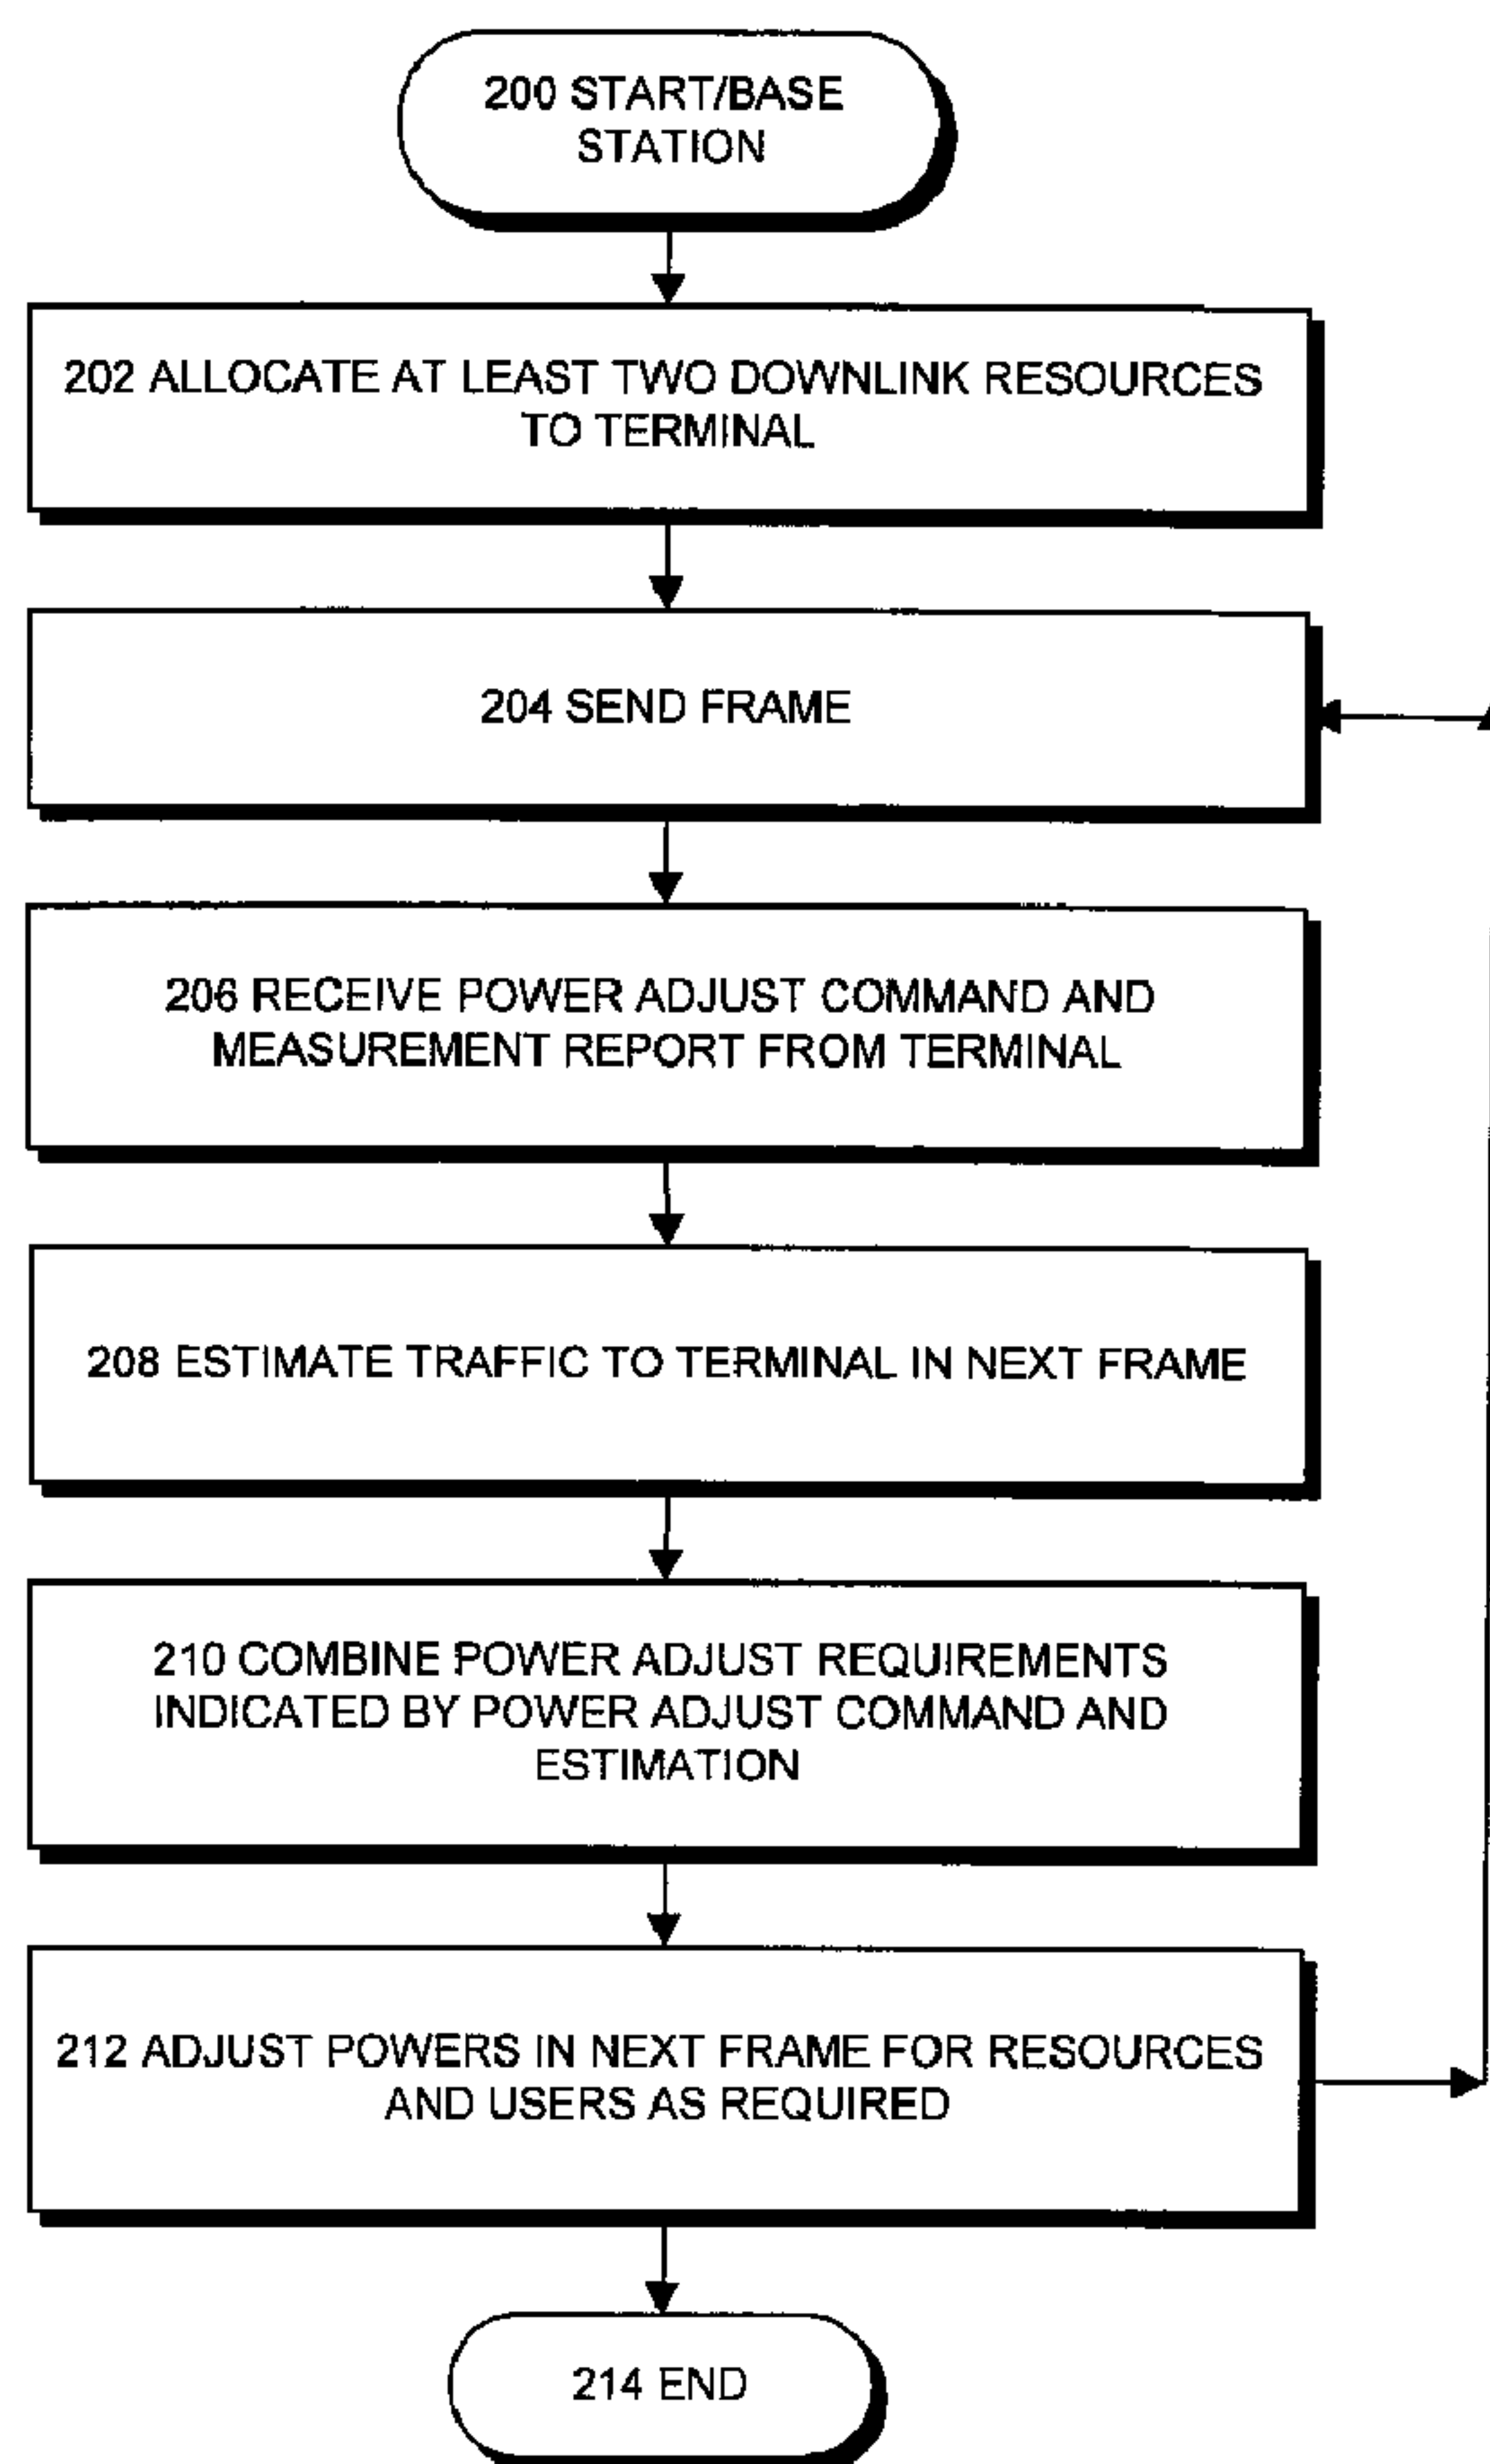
200 START/BASE STATION

202 ALLOCATE AT LEAST TWO DOWNLINK RESOURCES TO TERMINAL

204 SEND FRAME

206 RECEIVE POWER ADJUST COMMAND AND MEASUREMENT REPORT FROM TERMINAL

208 ESTIMATE TRAFFIC TO TERMINAL IN NEXT FRAME

210 COMBINE POWER ADJUST REQUIREMENTS INDICATED BY POWER ADJUST COMMAND AND ESTIMATION

212 ADJUST POWERS IN NEXT FRAME FOR RESOURCES AND USERS AS REQUIRED

214 END